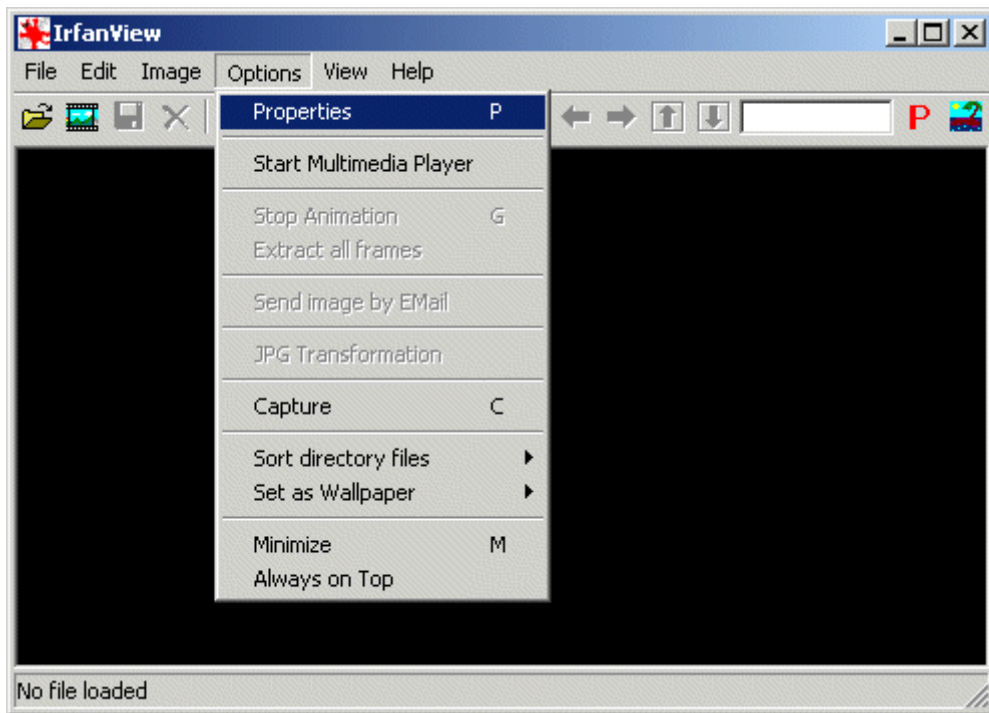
IrfanView

File Edit Image Options View Help

P

Properties P

Start Multimedia Player

Stop Animation G
Extract all frames

Send image by EMail

JPG Transformation

Capture C

Sort directory files
Set as Wallpaper

Minimize M
Always on Top

No file loaded